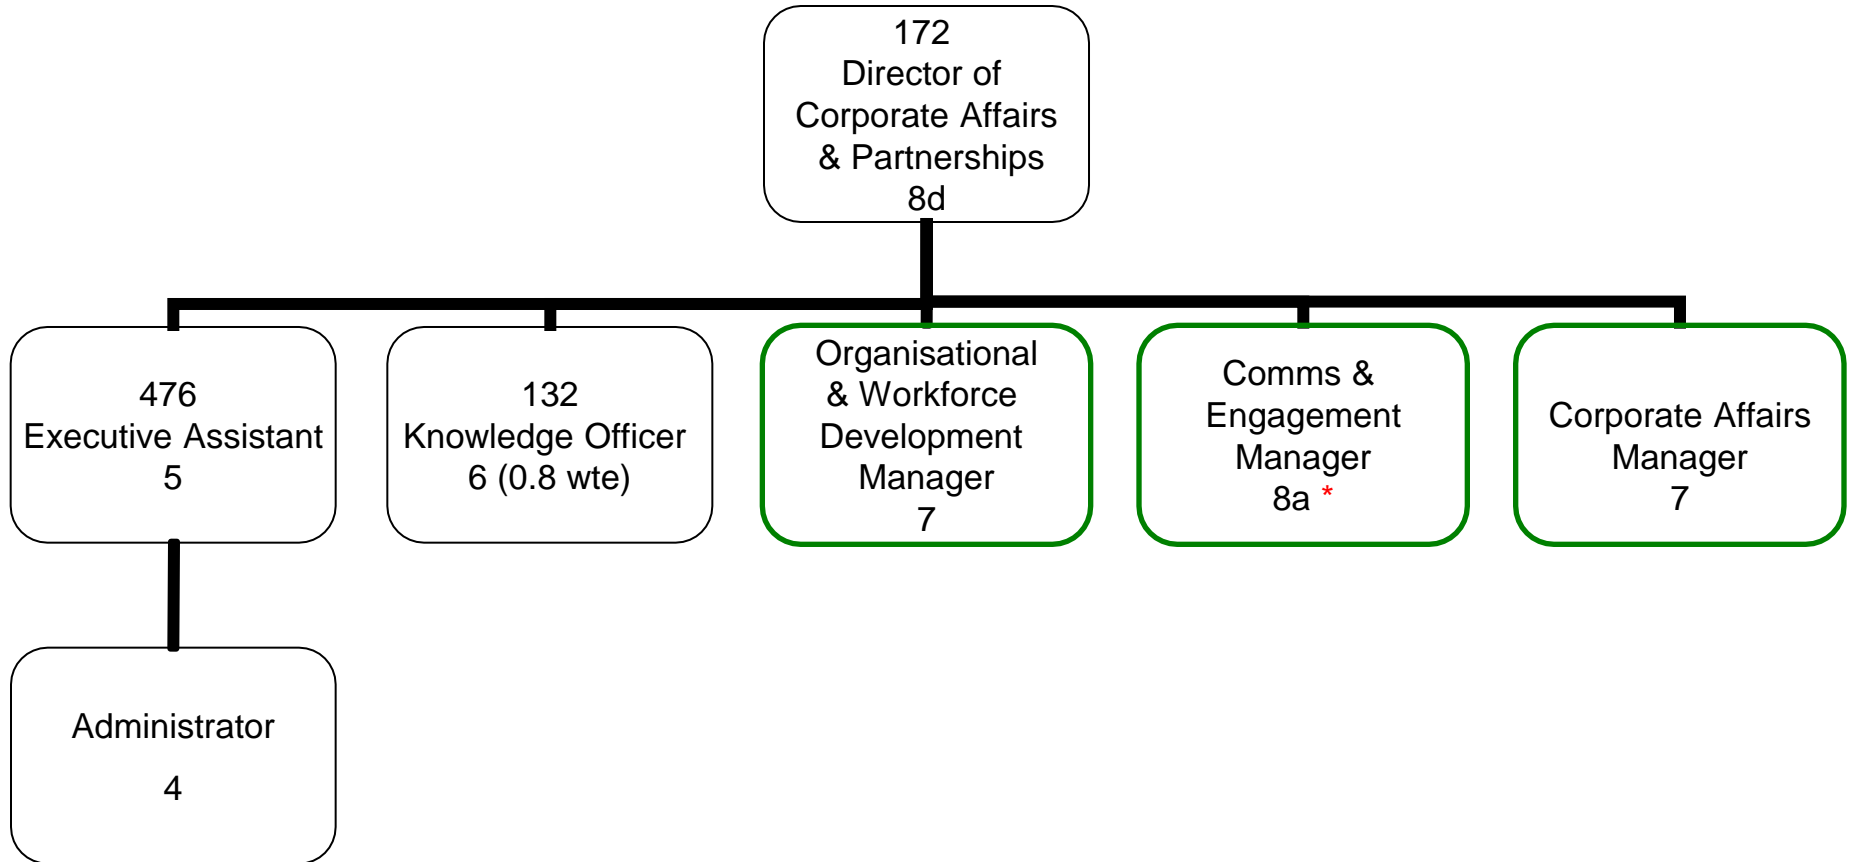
172
Director of
Corporate Affairs
& Partnerships
8d

476
Executive Assistant
5

132
Knowledge Officer
6 (0.8 wte)

Organisational
& Workforce
Development
Manager
7

Comms &
Engagement
Manager
8a *

Corporate Affairs
Manager
7

Administrator

4